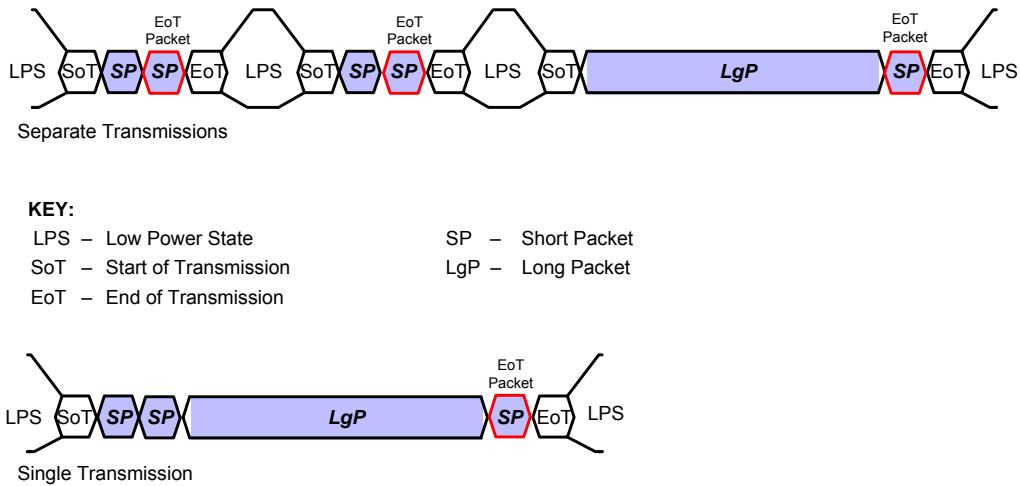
EoT Packet

EoT Packet

EoT Packet

LPS SoT SP SP EoT LPS SoT SP SP EoT LPS SoT LgP SP EoT LPS

Separate Transmissions

KEY:

LPS – Low Power State

SoT – Start of Transmission

EoT – End of Transmission

SP – Short Packet

LgP – Long Packet

EoT Packet

LPS SoT SP SP LgP SP EoT LPS

Single Transmission